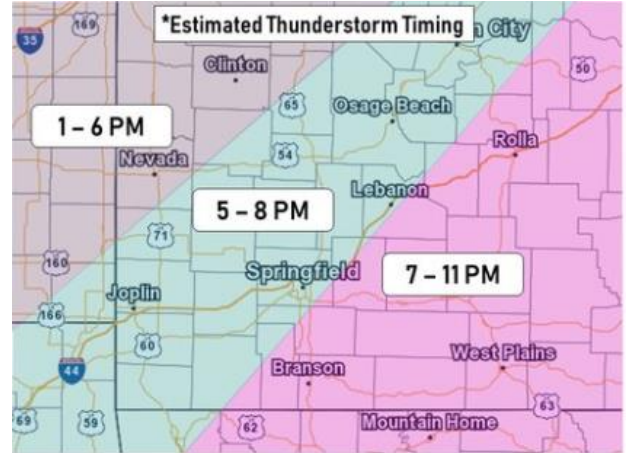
*Estimated Thunderstorm Timing
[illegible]n City
169
35
Clinton
50
1 – 6 PM
65
Osage Beach
Nevada
54
Rolla
Lebanon
5 – 8 PM
71
160
Springfield
7 – 11 PM
Joplin
166
60
44
Branson
West Plains
69
59
63
62
Mountain Home